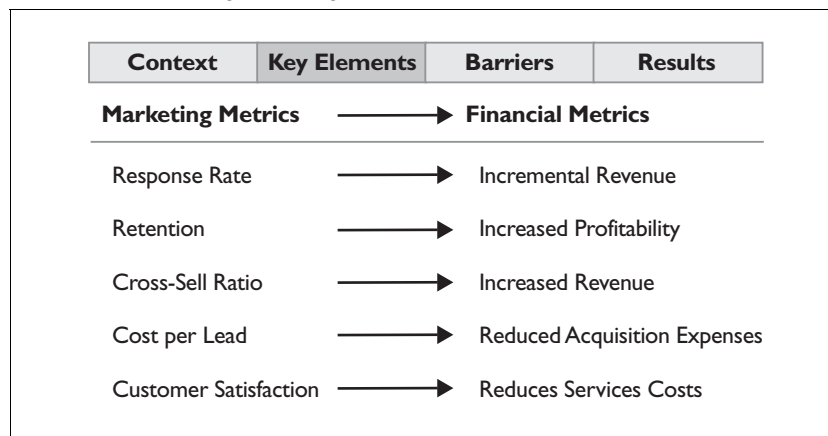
| Context | Key Elements | Barriers | Results |
|---|---|---|---|

Marketing Metrics → Financial Metrics

Response Rate → Incremental Revenue

Retention → Increased Profitability

Cross-Sell Ratio → Increased Revenue

Cost per Lead → Reduced Acquisition Expenses

Customer Satisfaction → Reduces Services Costs